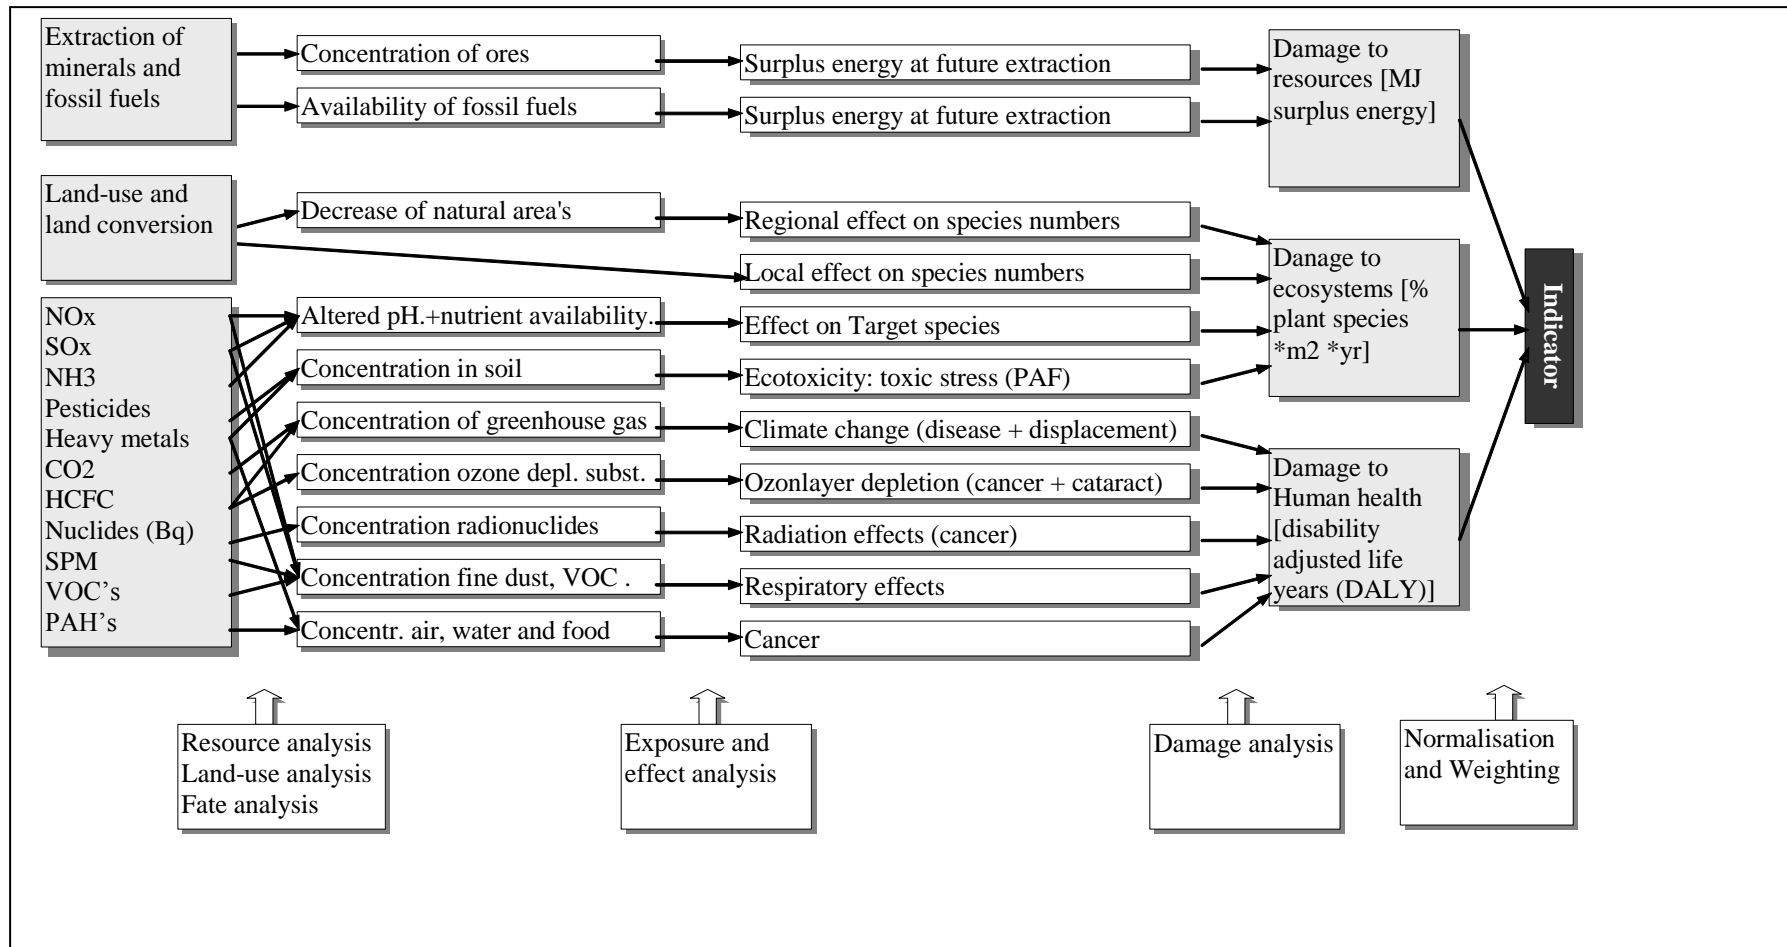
Extraction of minerals and fossil fuels

Concentration of ores

Availability of fossil fuels

Surplus energy at future extraction

Surplus energy at future extraction

Damage to resources [MJ surplus energy]

Land-use and land conversion

Decrease of natural area's

Regional effect on species numbers

Local effect on species numbers

NOx
SOx
NH3
Pesticides
Heavy metals
CO2
HCFC
Nuclides (Bq)
SPM
VOC's
PAH's

Altered pH.+nutrient availability.

Concentration in soil

Concentration of greenhouse gas

Concentration ozone depl. subst.

Concentration radionuclides

Concentration fine dust, VOC .

Concentr. air, water and food

Effect on Target species

Ecotoxicity: toxic stress (PAF)

Climate change (disease + displacement)

Ozonlayer depletion (cancer + cataract)

Radiation effects (cancer)

Respiratory effects

Cancer

Danage to ecosystems [% plant species *m2 *yr]

Damage to Human health [disability adjusted life years (DALY)]

Indicator

Resource analysis
Land-use analysis
Fate analysis

Exposure and effect analysis

Damage analysis

Normalisation and Weighting